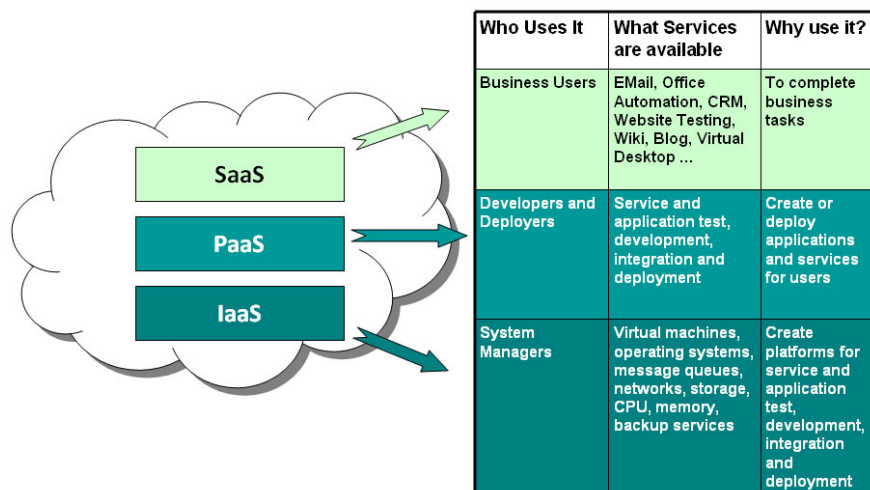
SaaS

PaaS

IaaS

| Who Uses It | What Services are available | Why use it? |
|---|---|---|
| Business Users | EMail, Office Automation, CRM, Website Testing, Wiki, Blog, Virtual Desktop ... | To complete business tasks |
| Developers and Deployers | Service and application test, development, integration and deployment | Create or deploy applications and services for users |
| System Managers | Virtual machines, operating systems, message queues, networks, storage, CPU, memory, backup services | Create platforms for service and application test, development, integration and deployment |